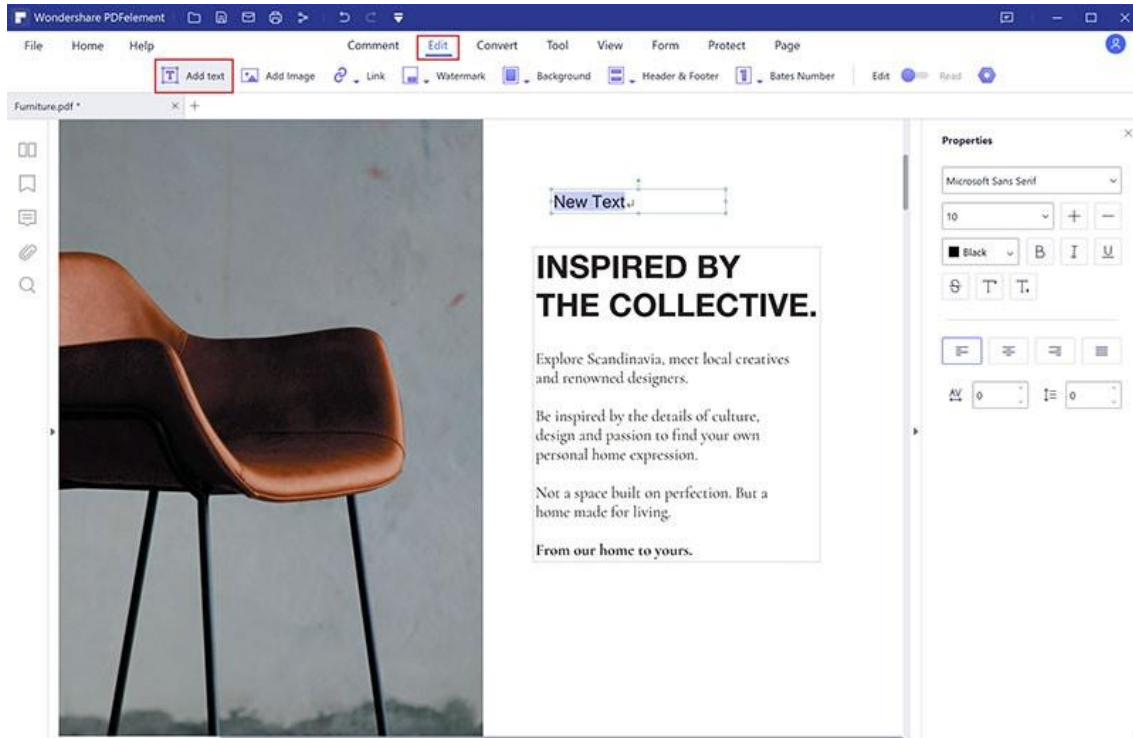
Wondershare PDFelement

File Home Help Comment Edit Convert Tool View Form Protect Page

Add text Add Image Link Watermark Background Header & Footer Bates Number Edit Read

Furniture.pdf *

New Text

INSPIRED BY THE COLLECTIVE.

Explore Scandinavia, meet local creatives and renowned designers.

Be inspired by the details of culture, design and passion to find your own personal home expression.

Not a space built on perfection. But a home made for living.

From our home to yours.

Properties

Microsoft Sans Serif

10

Black B I U

0 0